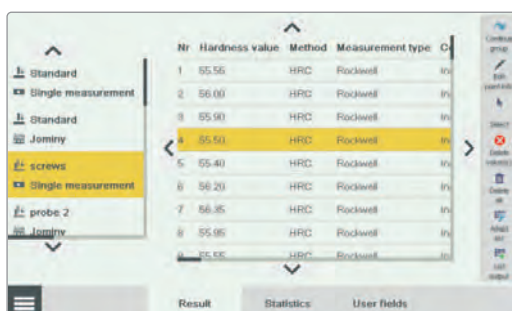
Standard
Single measurement
Standard
Jominy
screws
Single measurement
probe 2
Jominy

| Nr | Hardness value | Method | Measurement type | C |
|---|---|---|---|---|
| 1 | 55.56 | HRC | Rockwell | In |
| 2 | 56.00 | HRC | Rockwell | In |
| 3 | 55.90 | HRC | Rockwell | In |
| 4 | 55.50 | HRC | Rockwell | In |
| 5 | 55.40 | HRC | Rockwell | In |
| 6 | 56.20 | HRC | Rockwell | In |
| 7 | 56.35 | HRC | Rockwell | In |
| 8 | 55.95 | HRC | Rockwell | In |
| 9 | 55.55 | HRC | Rockwell | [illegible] |

Continue group
Edit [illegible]
Select
Delete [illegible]
Delete all
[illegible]
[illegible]

Result
Statistics
User fields